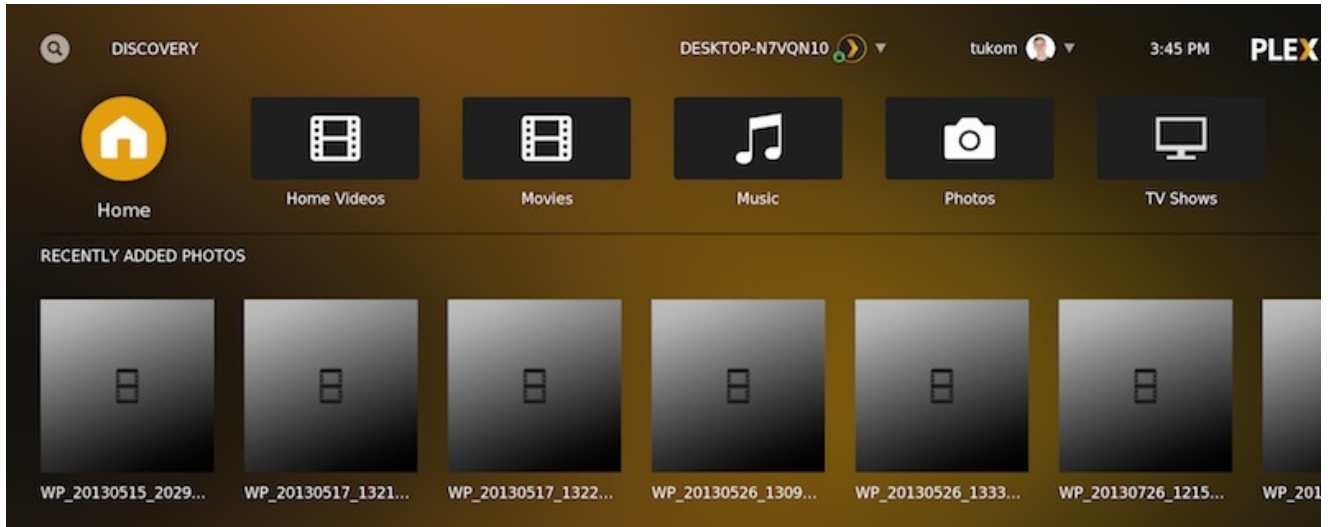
DISCOVERY

DESKTOP-N7VQN10

tukom

3:45 PM

PLEX

Home

Home Videos

Movies

Music

Photos

TV Shows

RECENTLY ADDED PHOTOS

WP_20130515_2029...

WP_20130517_1321...

WP_20130517_1322...

WP_20130526_1309...

WP_20130526_1333...

WP_20130726_1215...

WP_201